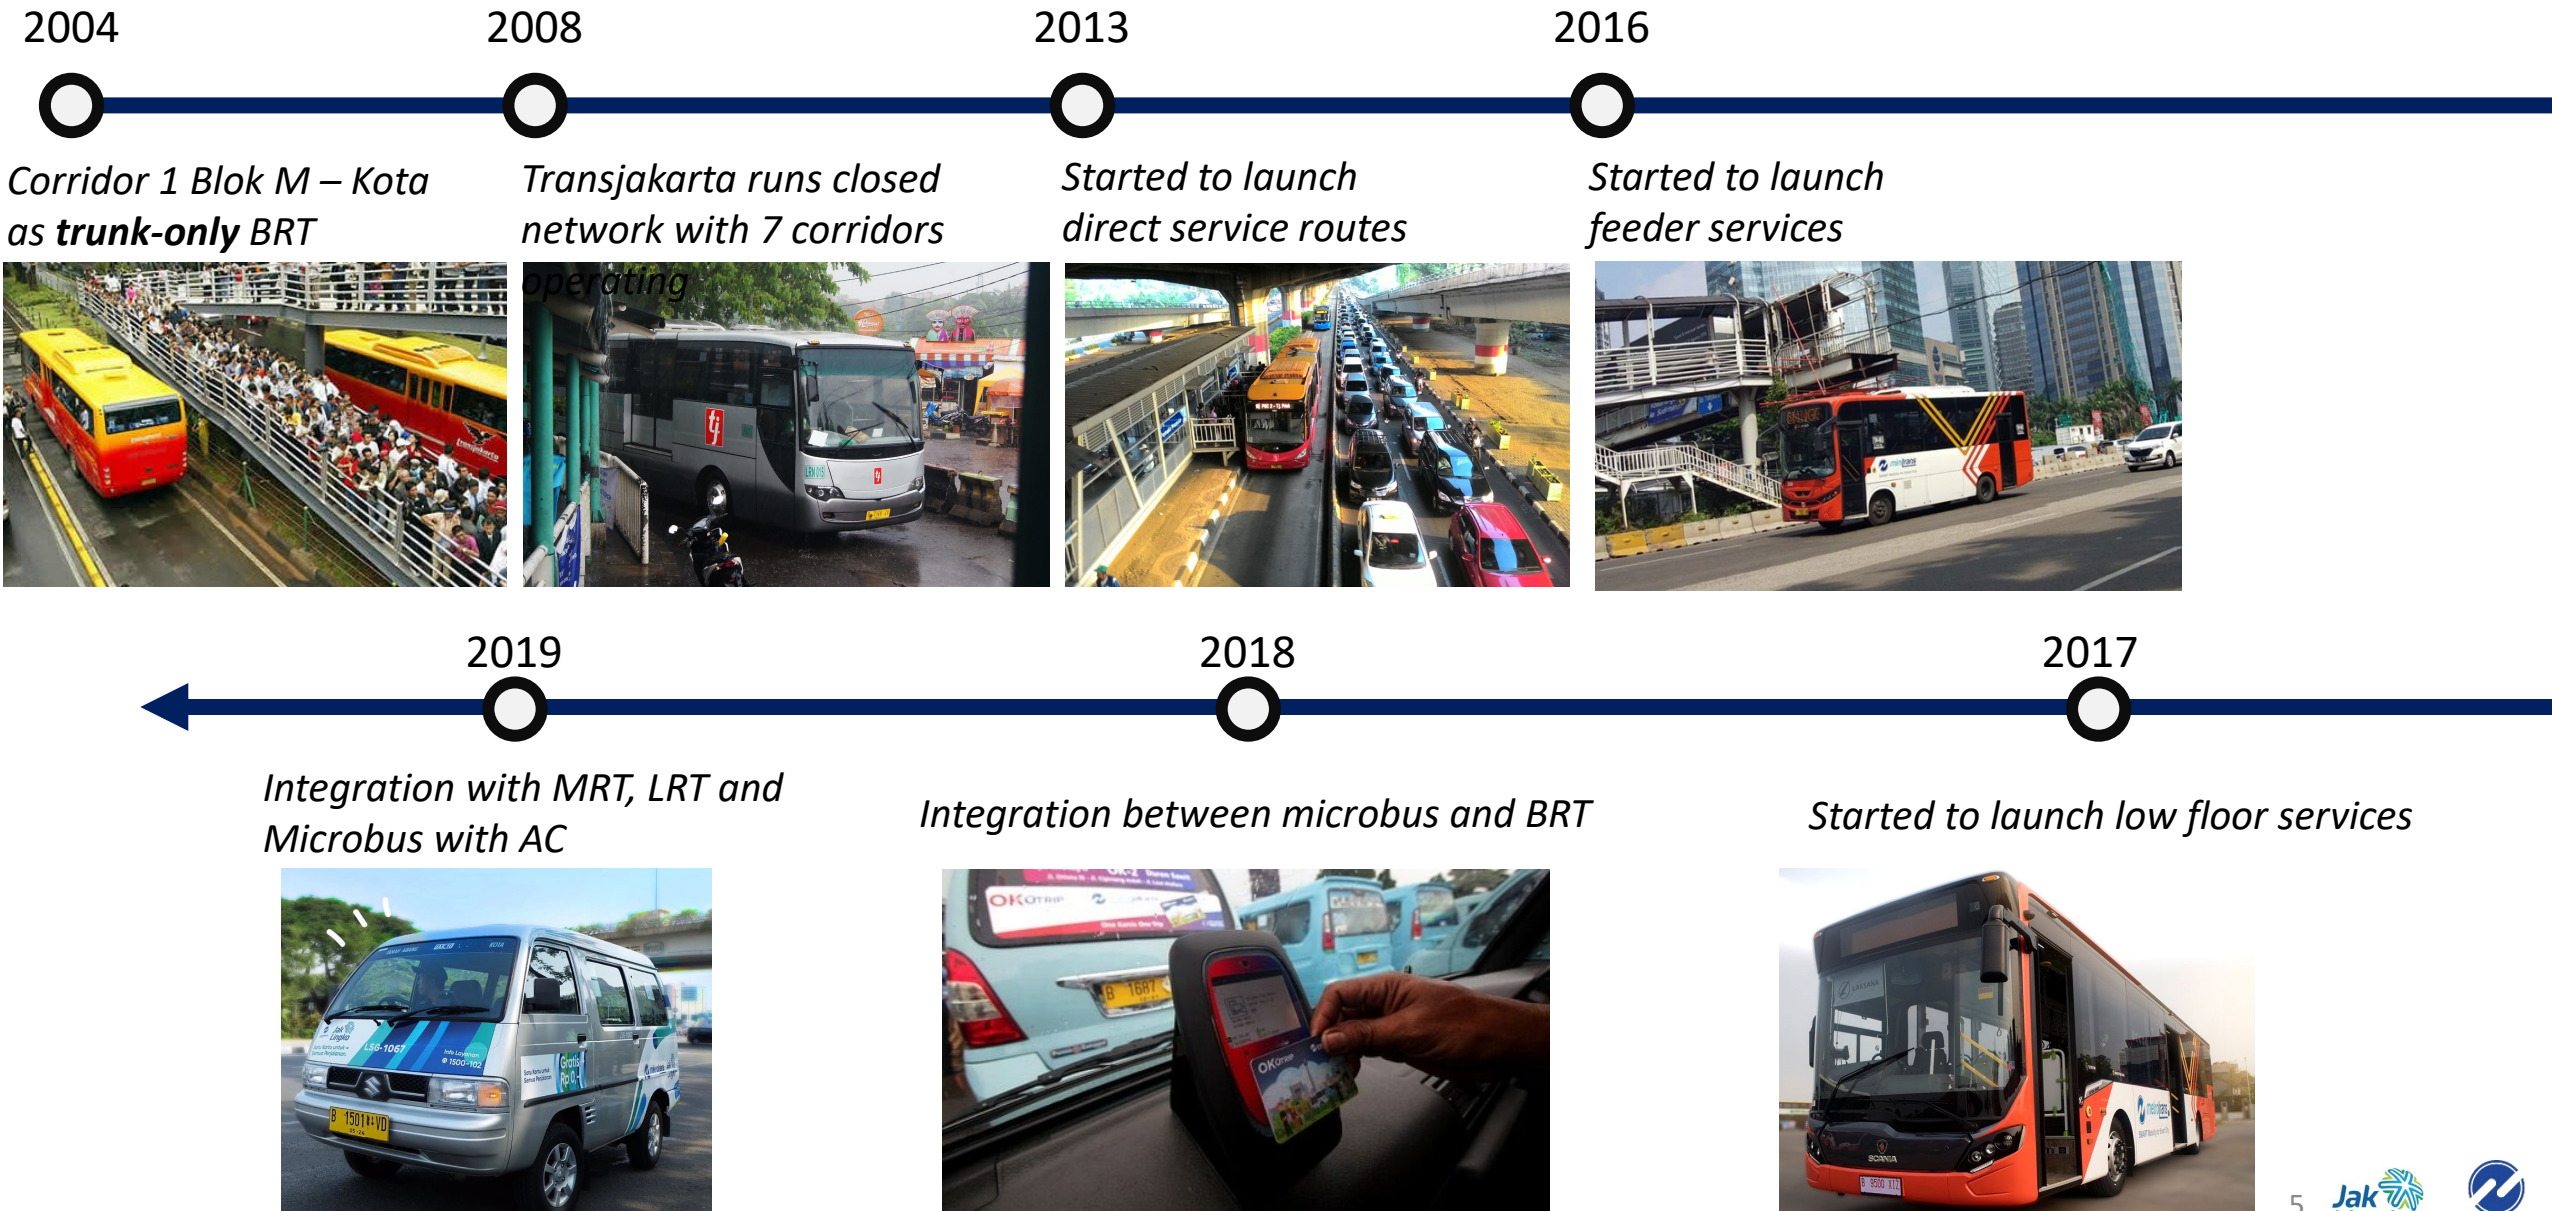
2004

Corridor 1 Blok M – Kota as **trunk-only** BRT

2008

Transjakarta runs closed network with 7 corridors operating

2013

Started to launch direct service routes

2016

Started to launch feeder services

2019

Integration with MRT, LRT and Microbus with AC

2018

Integration between microbus and BRT

2017

Started to launch low floor services

5

Jak